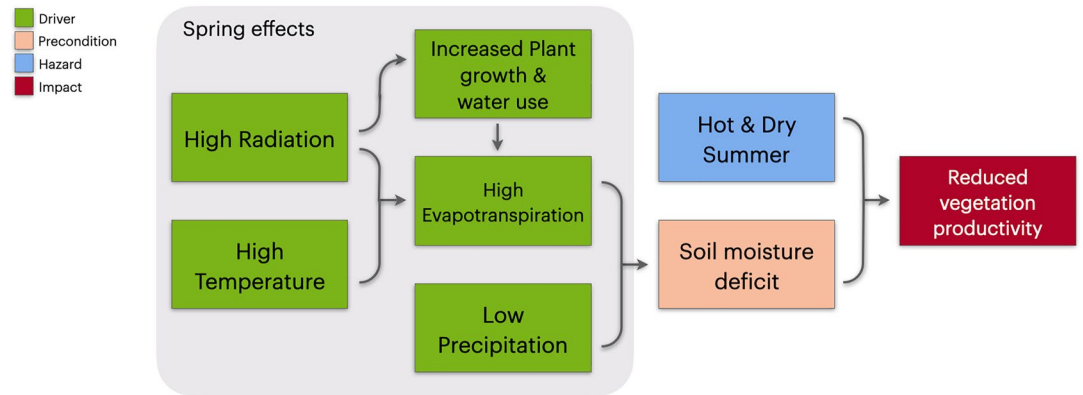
Driver
Precondition
Hazard
Impact

Spring effects

High Radiation

High Temperature

Increased Plant growth & water use

High Evapotranspiration

Low Precipitation

Hot & Dry Summer

Soil moisture deficit

Reduced vegetation productivity